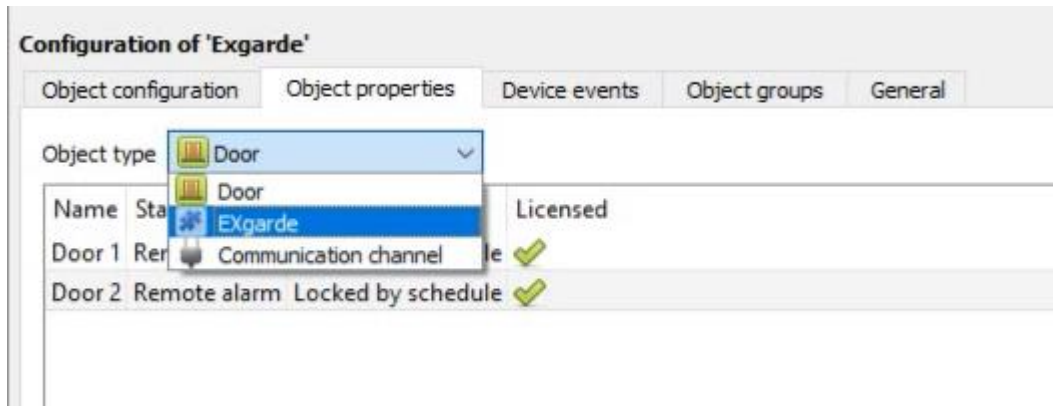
Configuration of 'Exgarde'

Object configuration | Object properties | Device events | Object groups | General

Object type Door

Door
EXgarde
Communication channel

| Name | Sta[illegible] | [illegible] | Licensed |
|---|---|---|---|
| Door 1 | Re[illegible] | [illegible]le | |
| Door 2 | Remote alarm | Locked by schedule | |